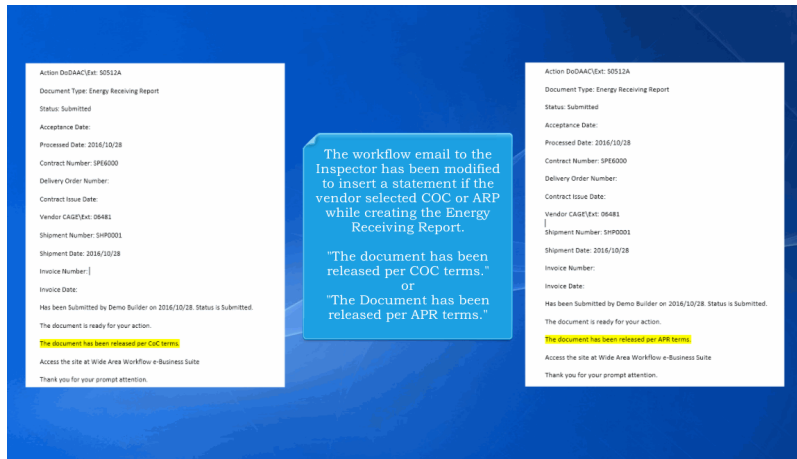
Action DoDAAC\Ext: S0512A

Document Type: Energy Receiving Report

Status: Submitted

Acceptance Date:

Processed Date: 2016/10/28

Contract Number: SPE6000

Delivery Order Number:

Contract Issue Date:

Vendor CAGE\Ext: 06481

Shipment Number: SHP0001

Shipment Date: 2016/10/28

Invoice Number:

Invoice Date:

Has been Submitted by Demo Builder on 2016/10/28. Status is Submitted.

The document is ready for your action.

The document has been released per CoC terms.

Access the site at Wide Area Workflow e-Business Suite

Thank you for your prompt attention.

The workflow email to the Inspector has been modified to insert a statement if the vendor selected COC or ARP while creating the Energy Receiving Report.

"The document has been released per COC terms."
or
"The Document has been released per APR terms."

Action DoDAAC\Ext: S0512A

Document Type: Energy Receiving Report

Status: Submitted

Acceptance Date:

Processed Date: 2016/10/28

Contract Number: SPE6000

Delivery Order Number:

Contract Issue Date:

Vendor CAGE\Ext: 06481

Shipment Number: SHP0001

Shipment Date: 2016/10/28

Invoice Number:

Invoice Date:

Has been Submitted by Demo Builder on 2016/10/28. Status is Submitted.

The document is ready for your action.

The document has been released per APR terms.

Access the site at Wide Area Workflow e-Business Suite

Thank you for your prompt attention.